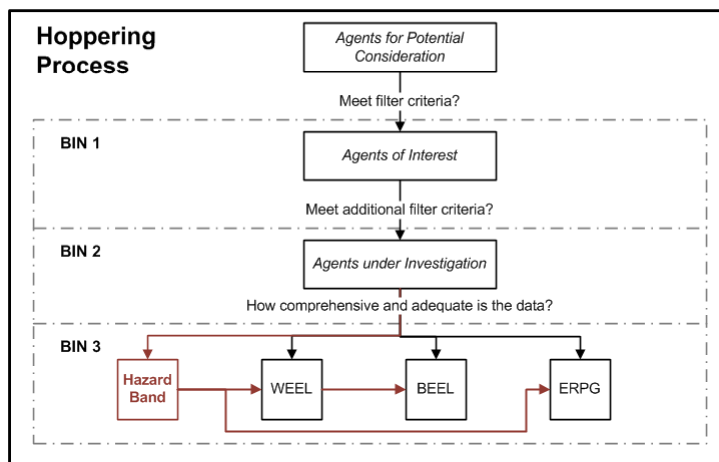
Hoppering Process

Agents for Potential Consideration

Meet filter criteria?

BIN 1

Agents of Interest

Meet additional filter criteria?

BIN 2

Agents under Investigation

How comprehensive and adequate is the data?

BIN 3

Hazard Band

WEEL

BEEL

ERPG